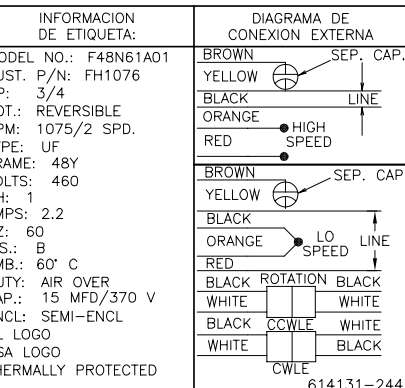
INFORMACION
DE ETIQUETA:

ODEL NO.: F48N61A01
UST. P/N: FH1076
P: 3/4
OT.: REVERSIBLE
PM: 1075/2 SPD.
YPE: UF
RAME: 48Y
OLTS: 460
H: 1
MPS: 2.2
Z: 60
S.: B
MB.: 60° C
UTY: AIR OVER
AP.: 15 MFD/370 V
NCL: SEMI-ENCL
L LOGO
SA LOGO
HERMALLY PROTECTED

DIAGRAMA DE
CONEXION EXTERNA

BROWN
SEP. CAP.
YELLOW
BLACK
LINE
ORANGE
HIGH SPEED
RED

BROWN
SEP. CAP
YELLOW
BLACK
ORANGE
LO SPEED
LINE
RED

BLACK ROTATION BLACK
WHITE WHITE
BLACK CCWLE WHITE
WHITE BLACK
CWLE

614131-244